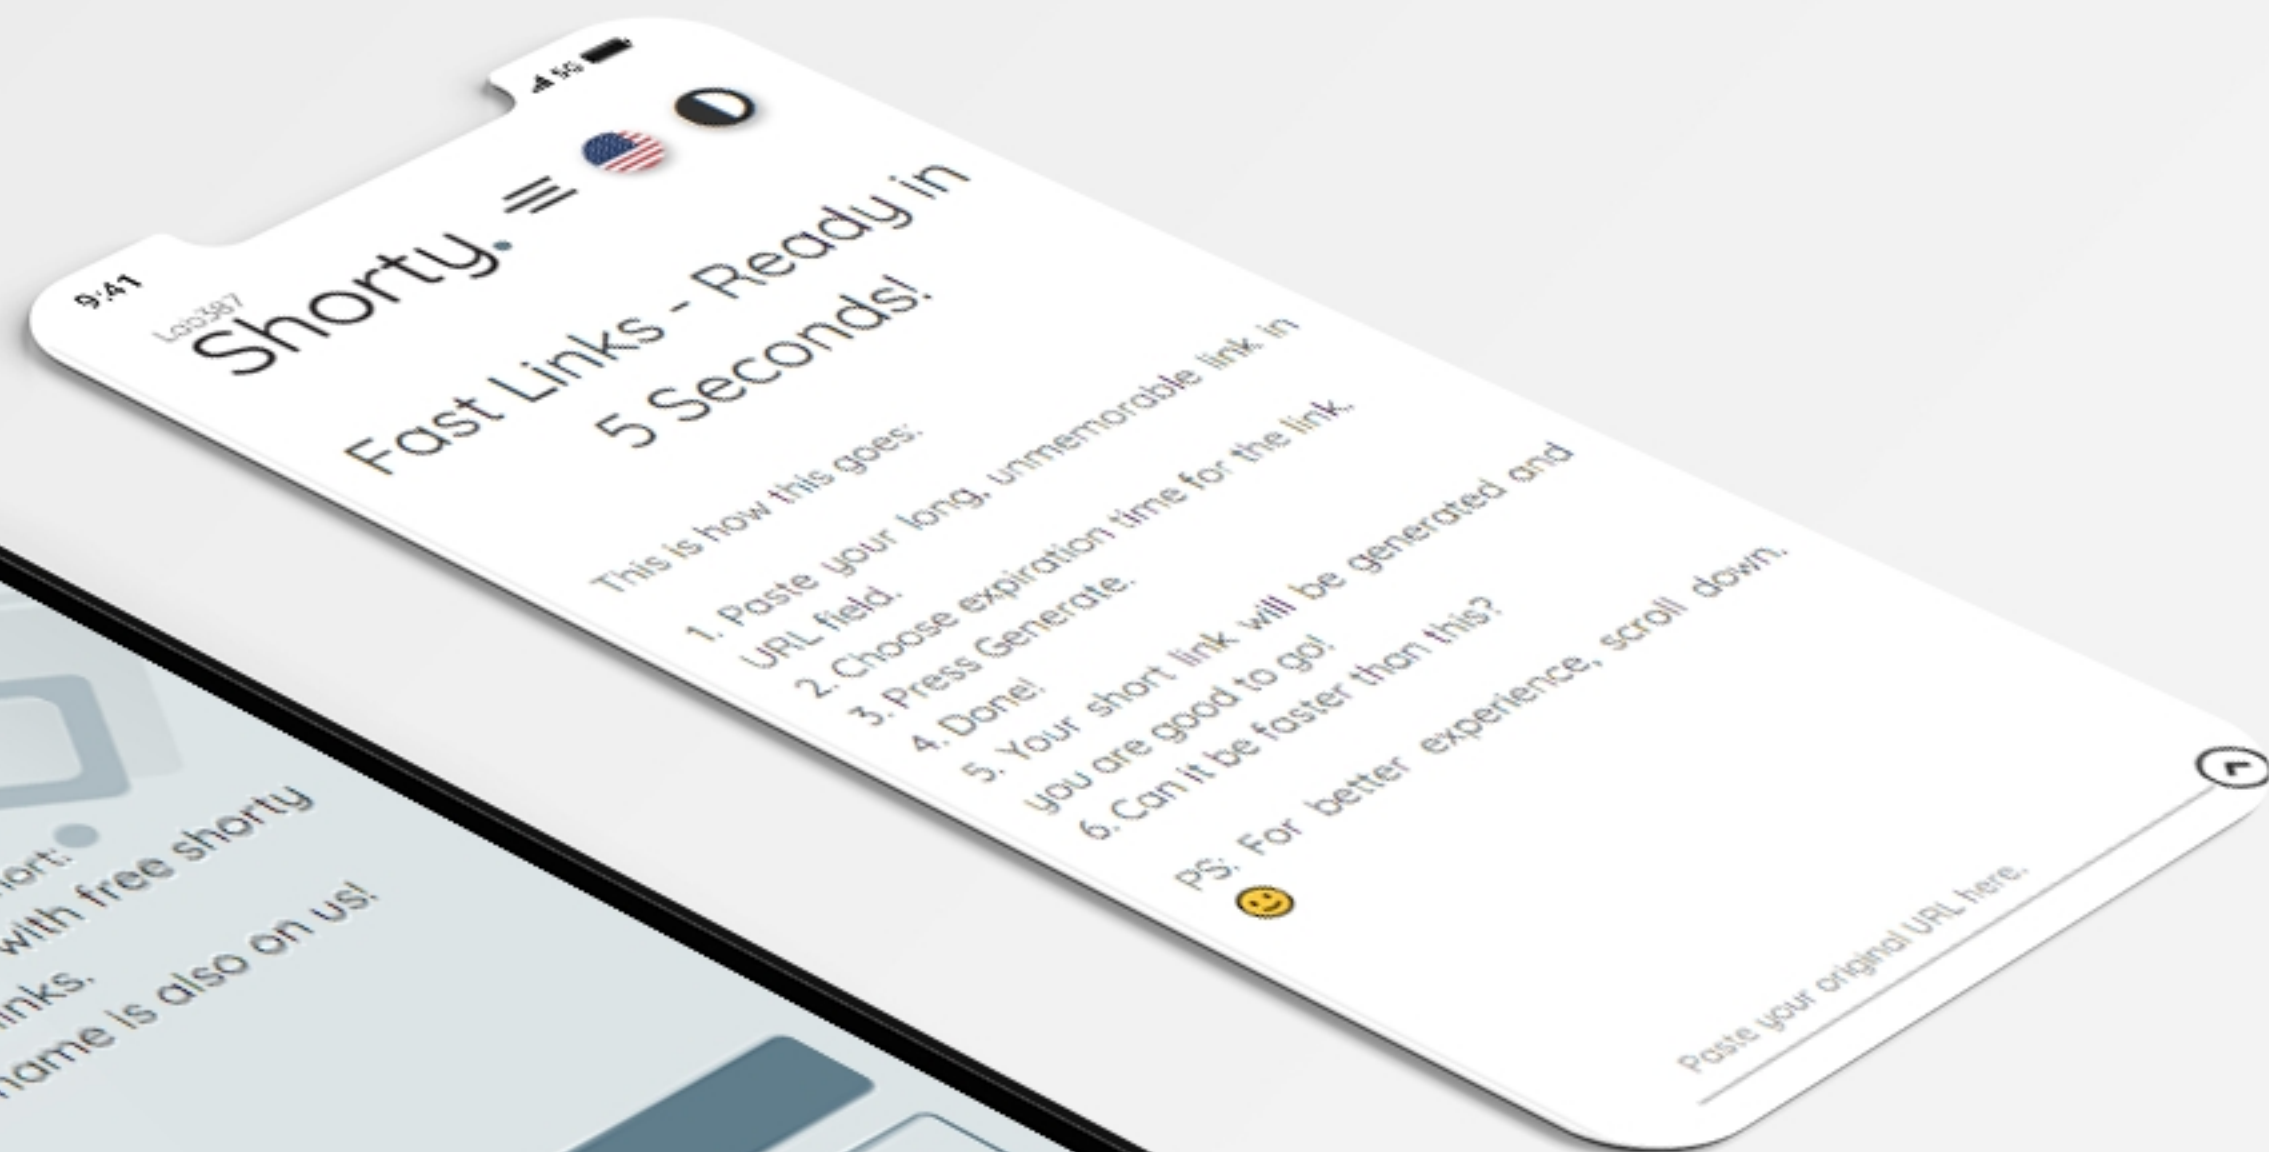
9:41

5G

Loo387

Shorty.

Fast Links - Ready in 5 Seconds!

This is how this goes:

1. Paste your long, unmemorable link in URL field.
2. Choose expiration time for the link.
3. Press Generate.
4. Done!
5. Your short link will be generated and you are good to go!
6. Can it be faster than this?

PS: For better experience, scroll down. 🙂

Paste your original URL here.

ort:
with free shorty
inks.
name is also on us!